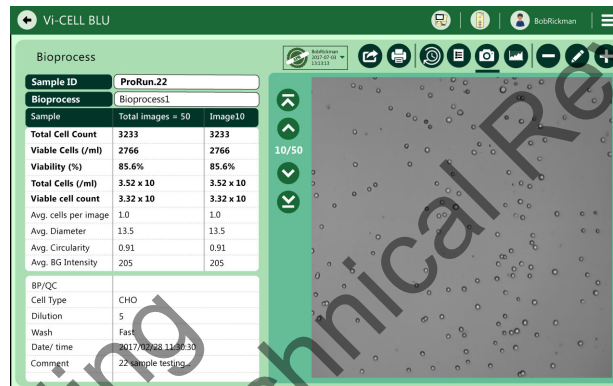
Vi-CELL BLU

BobRickman

Bioprocess

BobRickman 2017-07-03 13:13:13

| Sample ID | ProRun.22 |
|---|---|
| Bioprocess | Bioprocess1 |

| Sample | Total images = 50 | Image10 |
|---|---|---|
| Total Cell Count | 3233 | 3233 |
| Viable Cells (/ml) | 2766 | 2766 |
| Viability (%) | 85.6% | 85.6% |
| Total Cells (/ml) | 3.52 x 10 | 3.52 x 10 |
| Viable cell count | 3.32 x 10 | 3.32 x 10 |
| Avg. cells per image | 1.0 | 1.0 |
| Avg. Diameter | 13.5 | 13.5 |
| Avg. Circularity | 0.91 | 0.91 |
| Avg. BG Intensity | 205 | 205 |

| BP/QC | |
|---|---|
| Cell Type | CHO |
| Dilution | 5 |
| Wash | Fast |
| Date/ time | 2017/02/28 11:30:30 |
| Comment | 22 sample testing... |

10/50

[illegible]ing Technical Re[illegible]